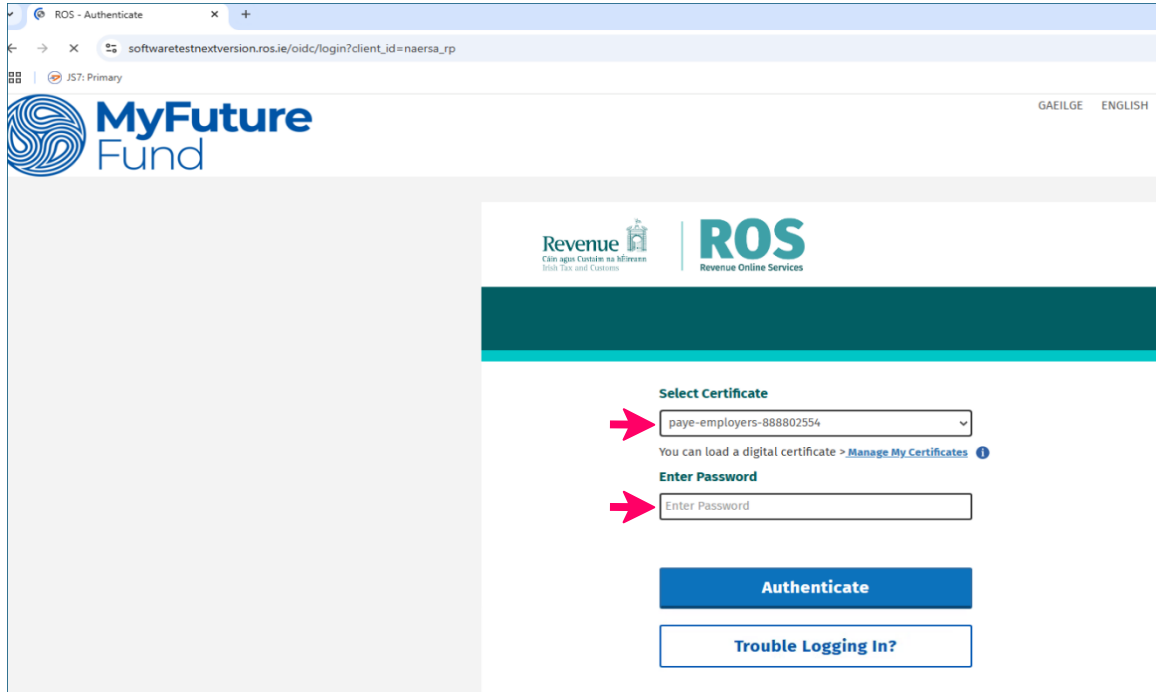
ROS - Authenticate
softwaretestnextversion.ros.ie/oidc/login?client_id=naersa_rp
JS7: Primary

MyFuture Fund

GAEILGE ENGLISH

Revenue
Cáin agus Custaim na hÉireann
Irish Tax and Customs

ROS
Revenue Online Services

Select Certificate
paye-employers-888802554
You can load a digital certificate > Manage My Certificates
Enter Password
Enter Password

Authenticate

Trouble Logging In?